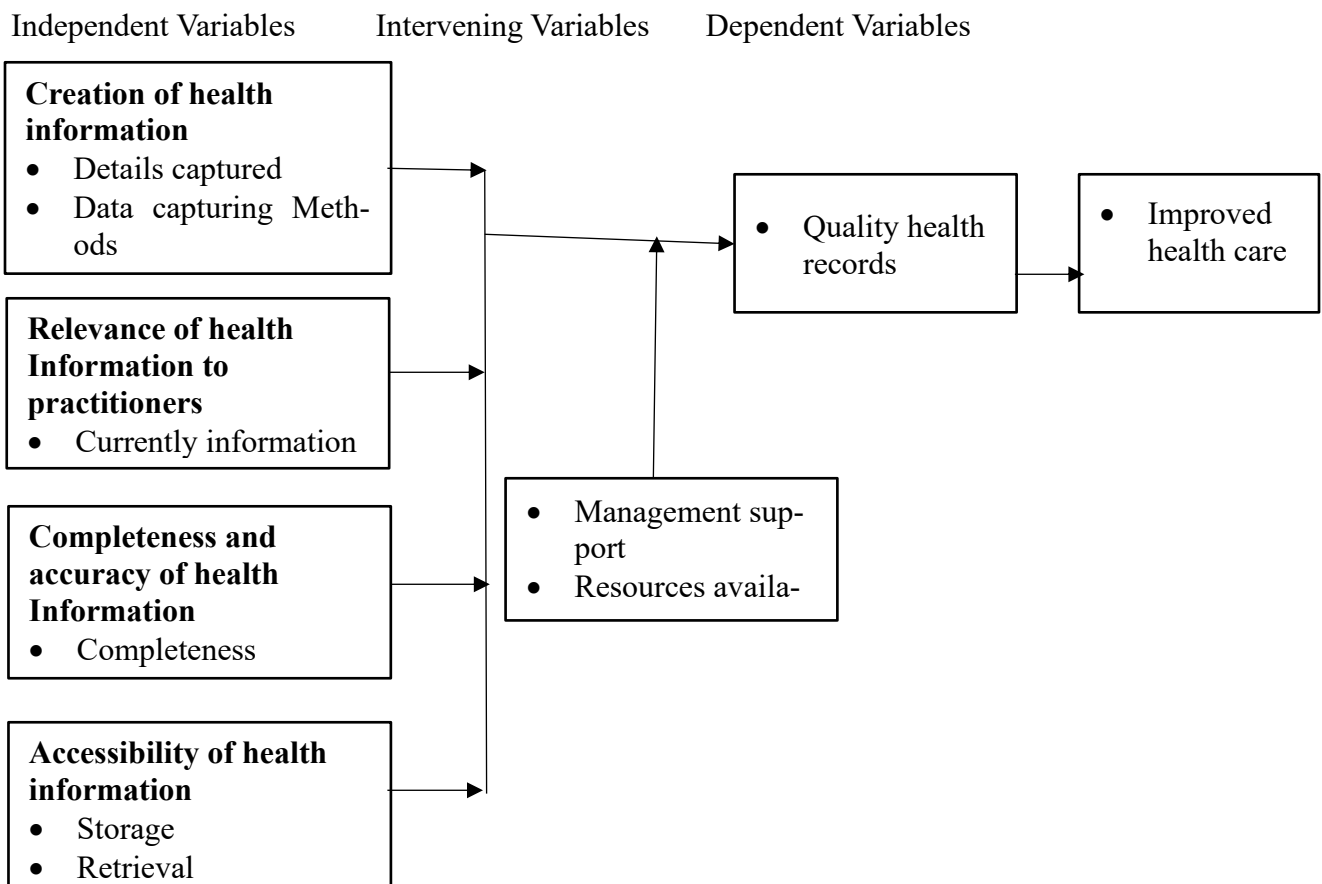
Independent Variables Intervening Variables Dependent Variables

**Creation of health information**
- Details captured
- Data capturing Methods

**Relevance of health Information to practitioners**
- Currently information

**Completeness and accuracy of health Information**
- Completeness

**Accessibility of health information**
- Storage
- Retrieval

- Management support
- Resources availa-

- Quality health records

- Improved health care